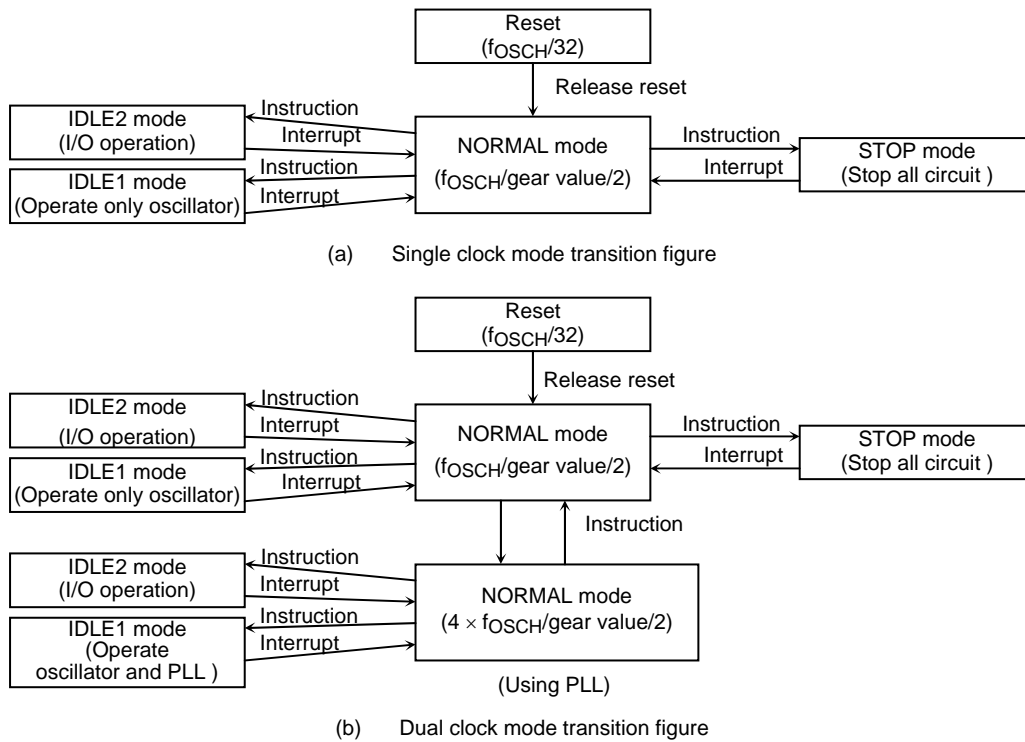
Reset
($f_{OSCH}$/32)

Release reset

IDLE2 mode
(I/O operation)

Instruction

Interrupt

NORMAL mode
($f_{OSCH}$/gear value/2)

Instruction

Interrupt

STOP mode
(Stop all circuit )

IDLE1 mode
(Operate only oscillator)

Instruction

Interrupt

(a) Single clock mode transition figure

Reset
($f_{OSCH}$/32)

Release reset

IDLE2 mode
(I/O operation)

Instruction

Interrupt

NORMAL mode
($f_{OSCH}$/gear value/2)

Instruction

Interrupt

STOP mode
(Stop all circuit )

IDLE1 mode
(Operate only oscillator)

Instruction

Interrupt

Instruction

IDLE2 mode
(I/O operation)

Instruction

Interrupt

NORMAL mode
($4 \times f_{OSCH}$/gear value/2)

IDLE1 mode
(Operate oscillator and PLL )

Instruction

Interrupt

(Using PLL)

(b) Dual clock mode transition figure